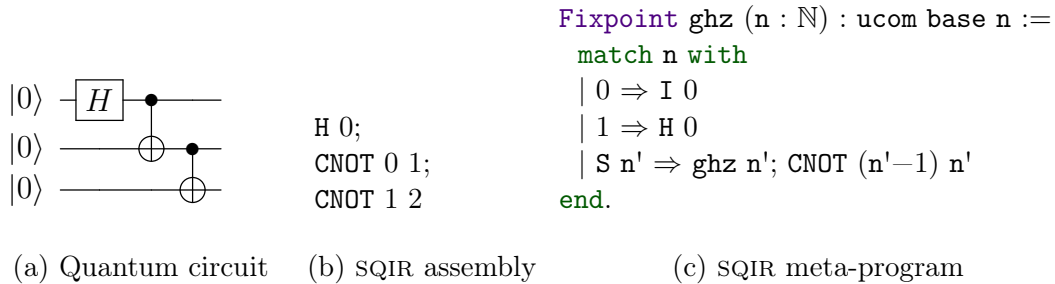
$|0\rangle$ $H$
$|0\rangle$
$|0\rangle$

H 0;
CNOT 0 1;
CNOT 1 2

Fixpoint ghz (n : $\mathbb{N}$) : ucom base n :=
match n with
| 0 ⇒ I 0
| 1 ⇒ H 0
| S n' ⇒ ghz n'; CNOT (n'−1) n'
end.

(a) Quantum circuit (b) SQIR assembly (c) SQIR meta-program